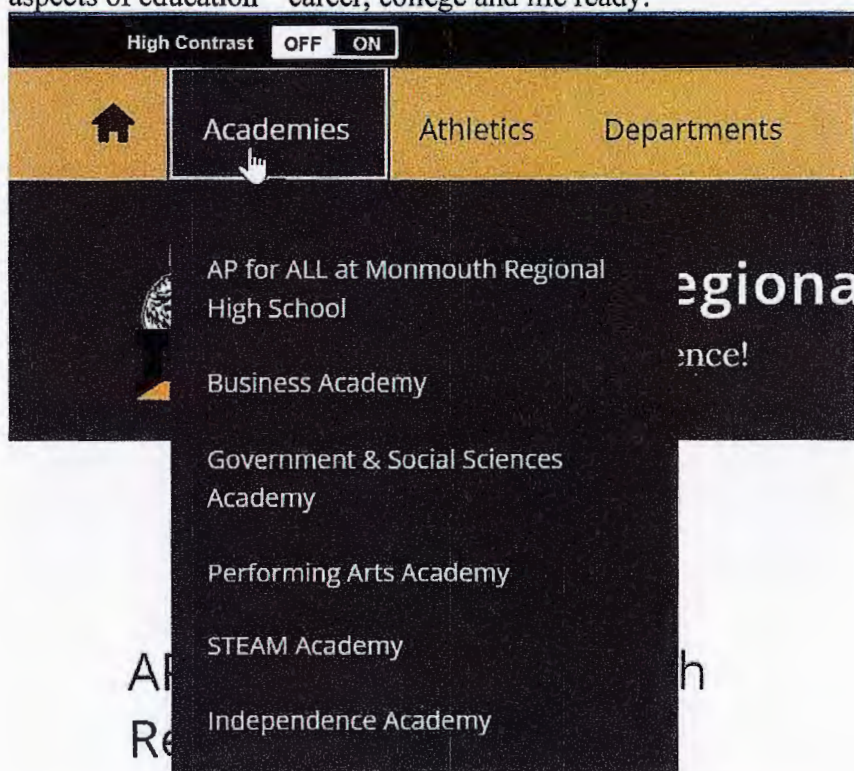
aspects of education – career, college and life ready.

High Contrast OFF ON

Academies Athletics Departments

AP for ALL at Monmouth Regional High School

Business Academy

Government & Social Sciences Academy

Performing Arts Academy

STEAM Academy

Independence Academy

egiona

ence!

A h

Re